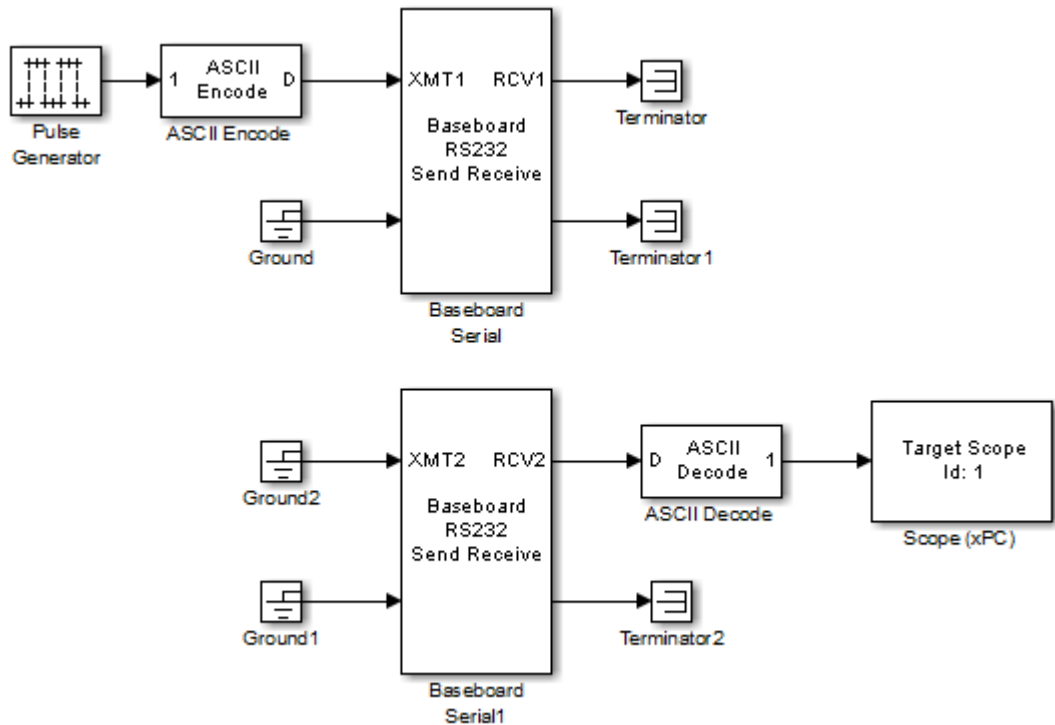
Pulse Generator

1 ASCII Encode D

ASCII Encode

XMT1 RCV1

Baseboard RS232 Send Receive

Baseboard Serial

Terminator

Ground

Terminator1

Ground2

XMT2 RCV2

Baseboard RS232 Send Receive

Baseboard Serial1

D ASCII Decode 1

ASCII Decode

Target Scope Id: 1

Scope (xPC)

Ground1

Terminator2